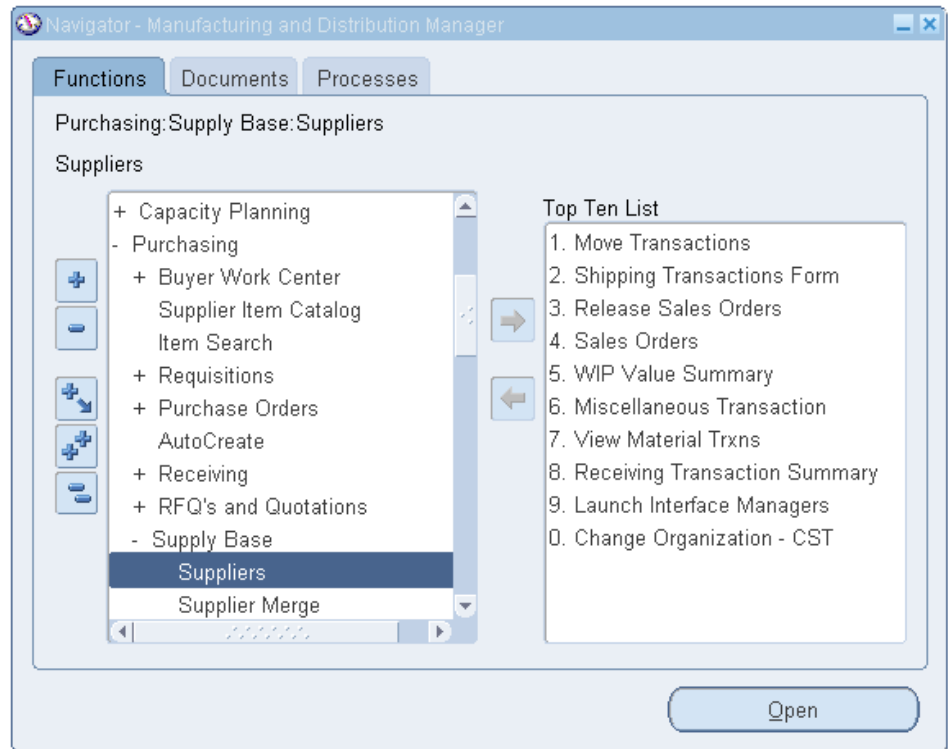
Navigator - Manufacturing and Distribution Manager

Functions | Documents | Processes

Purchasing:Supply Base:Suppliers

Suppliers

+ Capacity Planning
- Purchasing
+ Buyer Work Center
Supplier Item Catalog
Item Search
+ Requisitions
+ Purchase Orders
AutoCreate
+ Receiving
+ RFQ's and Quotations
- Supply Base
Suppliers
Supplier Merge

Top Ten List
1. Move Transactions
2. Shipping Transactions Form
3. Release Sales Orders
4. Sales Orders
5. WIP Value Summary
6. Miscellaneous Transaction
7. View Material Trxns
8. Receiving Transaction Summary
9. Launch Interface Managers
0. Change Organization - CST

Open